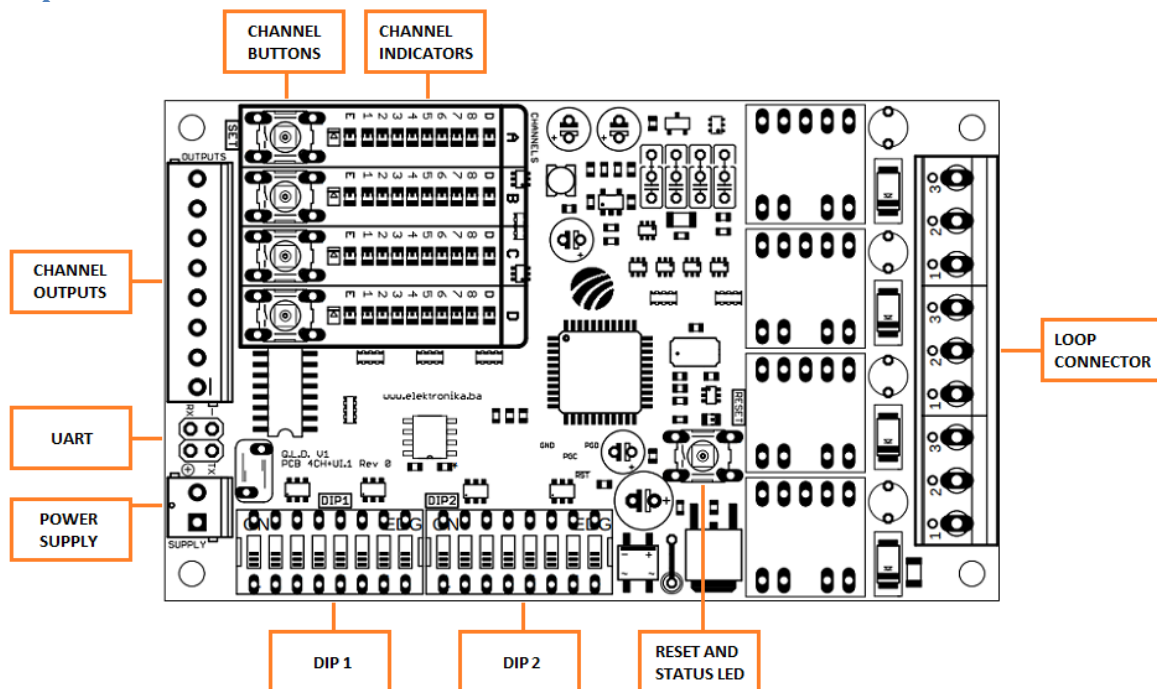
CHANNEL BUTTONS

CHANNEL INDICATORS

CHANNEL OUTPUTS

UART

POWER SUPPLY

LOOP CONNECTOR

DIP 1

DIP 2

RESET AND STATUS LED

SET

OUTPUTS

E 1 2 3 4 5 6 7 8 D

CHANNELS

A

B

C

D

www.elektronika.ba

G.L.D. V1
PCB 4CH+UI.1 Rev 0

RX
TX

SUPPLY

DIP1

DIP2

ON

EDG

GND
PGC
PGD
RST

RESET

3
2
1
3
2
1
3
2
1